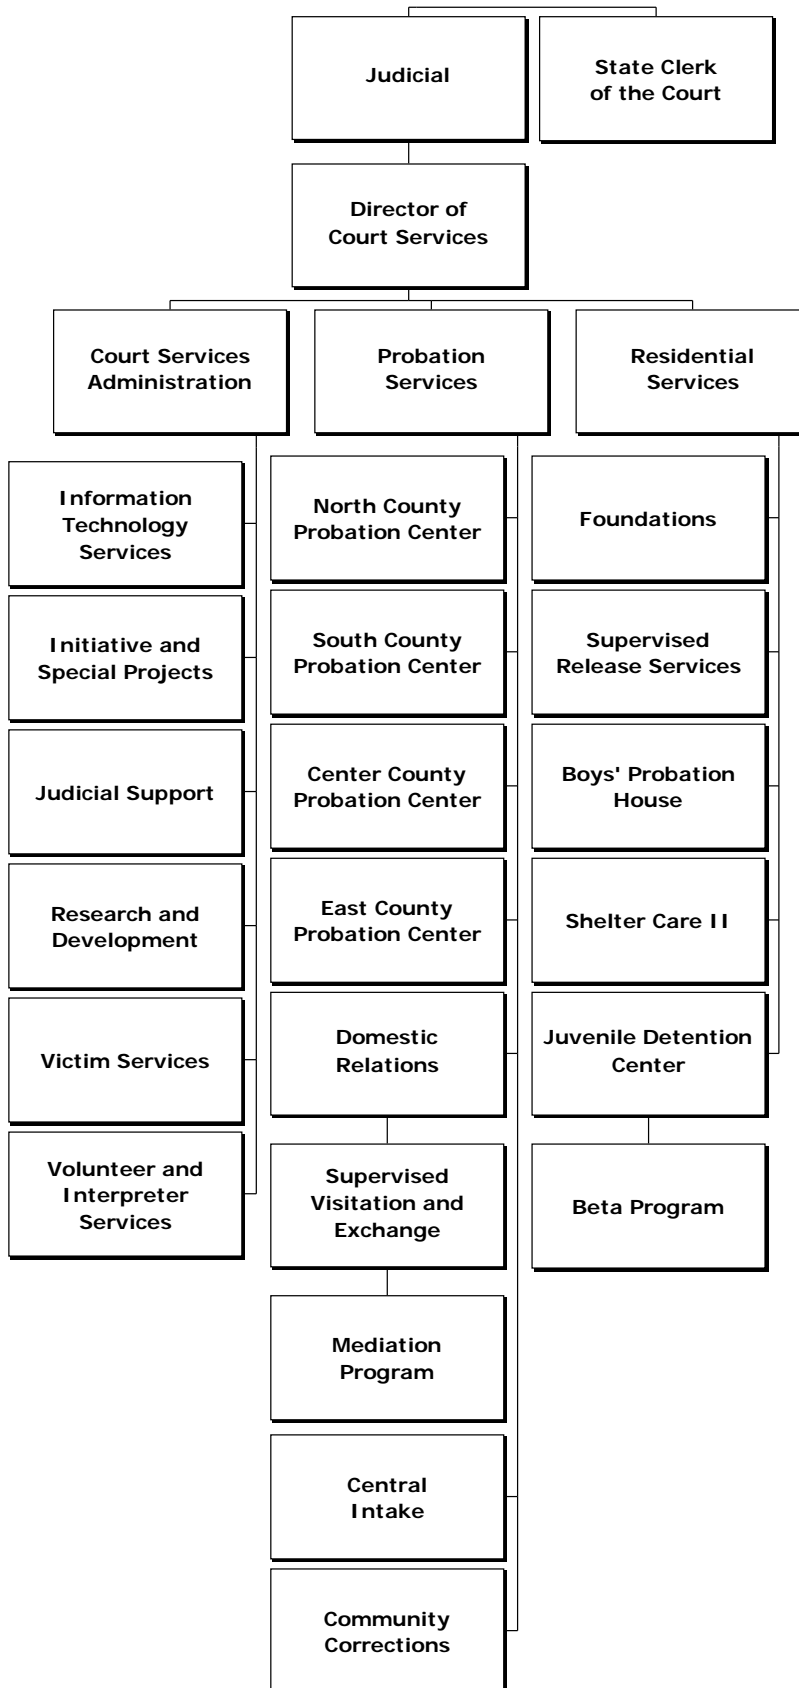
Judicial

State Clerk of the Court

Director of Court Services

Court Services Administration

Probation Services

Residential Services

Information Technology Services

Initiative and Special Projects

Judicial Support

Research and Development

Victim Services

Volunteer and Interpreter Services

North County Probation Center

South County Probation Center

Center County Probation Center

East County Probation Center

Domestic Relations

Supervised Visitation and Exchange

Mediation Program

Central Intake

Community Corrections

Foundations

Supervised Release Services

Boys' Probation House

Shelter Care II

Juvenile Detention Center

Beta Program